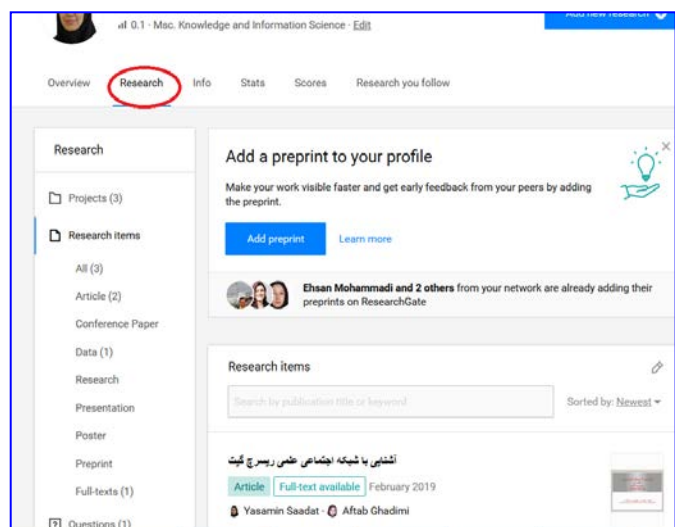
0.1 · Msc. Knowledge and Information Science · Edit

Add new research

Overview Research Info Stats Scores Research you follow

Research

Projects (3)

Research items

All (3)

Article (2)

Conference Paper

Data (1)

Research

Presentation

Poster

Preprint

Full-texts (1)

Questions (1)

Add a preprint to your profile

Make your work visible faster and get early feedback from your peers by adding the preprint.

Add preprint Learn more

Ehsan Mohammadi and 2 others from your network are already adding their preprints on ResearchGate

Research items

Search by publication title or keyword

Sorted by: Newest

آشنایی با شبکه اجتماعی علمی ریسرچ گیت

Article Full-text available February 2019

Yasamin Saadat · Aftab Ghadimi